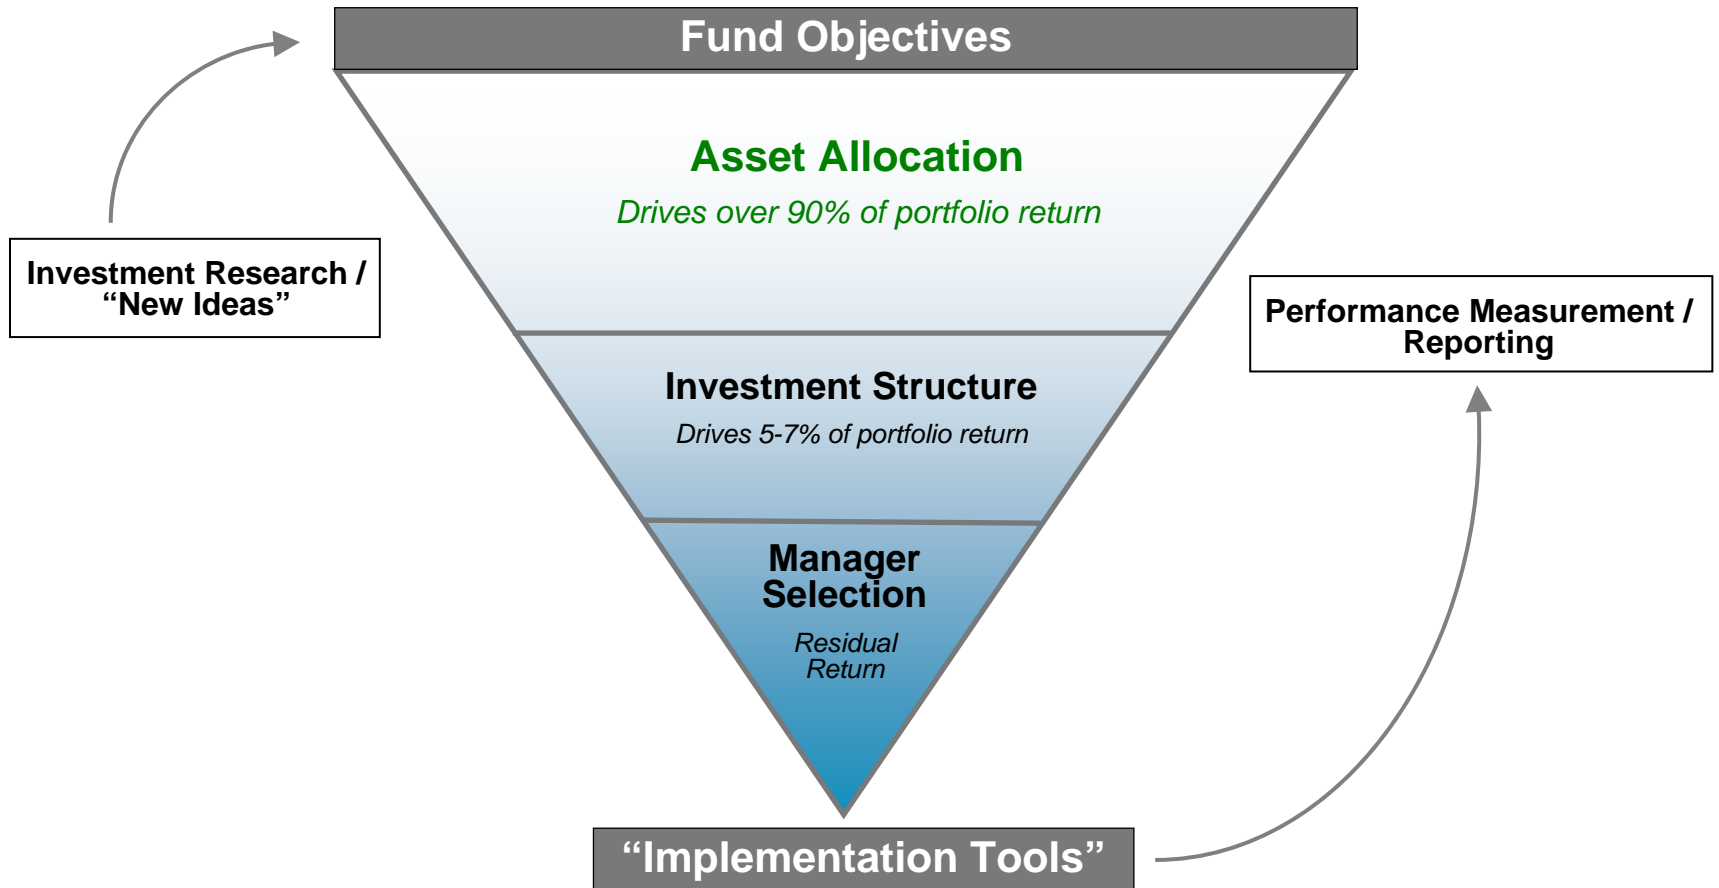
Fund Objectives

Investment Research / "New Ideas"

Asset Allocation

Drives over 90% of portfolio return

Performance Measurement / Reporting

Investment Structure

Drives 5-7% of portfolio return

Manager Selection

Residual Return

"Implementation Tools"